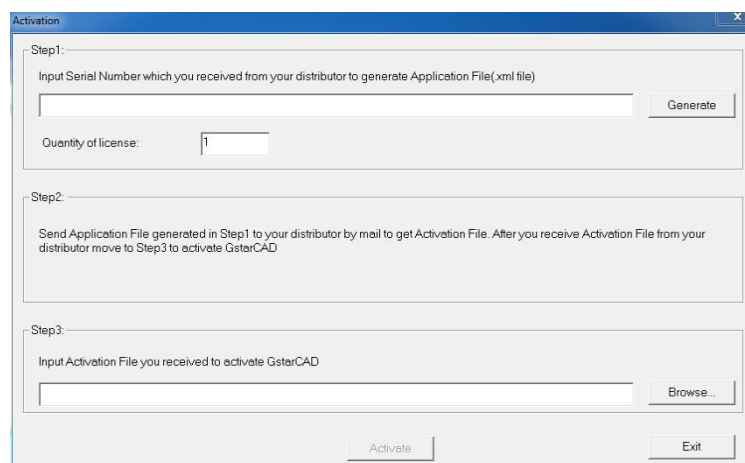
Activation

Step1:

Input Serial Number which you received from your distributor to generate Application File(.xml file)

Generate

Quantity of license: 1

Step2:

Send Application File generated in Step1 to your distributor by mail to get Activation File. After you receive Activation File from your distributor move to Step3 to activate GstarCAD

Step3:

Input Activation File you received to activate GstarCAD

Browse...

Activate

Exit